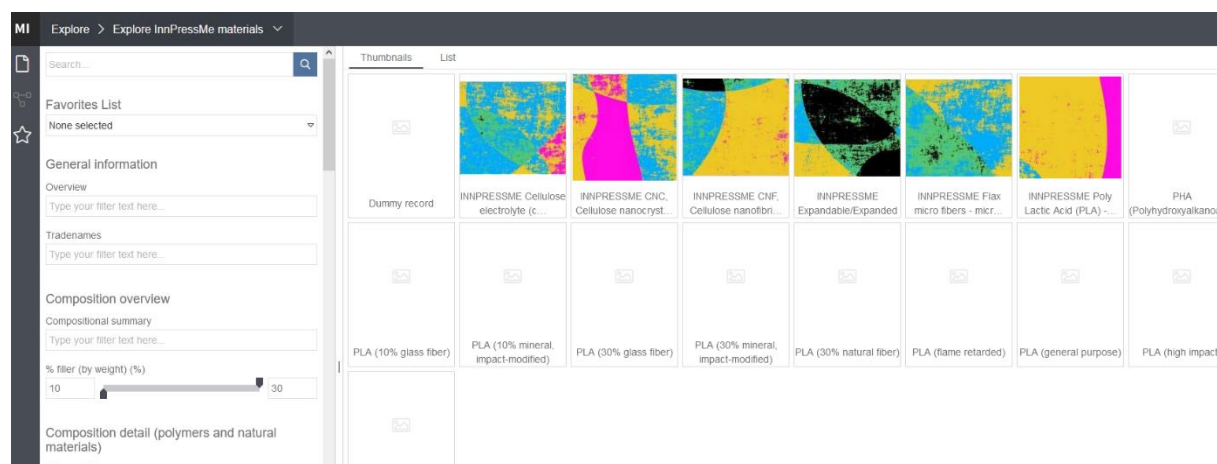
MI Explore > Explore InnPressMe materials

Search...

Favorites List
None selected

General information
Overview
Type your filter text here...
Tradenames
Type your filter text here...

Composition overview
Compositional summary
Type your filter text here...
% filler (by weight) (%)
10
30

Composition detail (polymers and natural materials)

Thumbnails List

Dummy record
INNPRESSME Cellulose electrolyte (c...
INNPRESSME CNC, Cellulose nanocryst...
INNPRESSME CNF, Cellulose nanofibri...
INNPRESSME Expandable/Expanded
INNPRESSME Flax micro fibers - micr...
INNPRESSME Poly Lactic Acid (PLA) -...
PHA (Polyhydroxyalkano
PLA (10% glass fiber)
PLA (10% mineral, impact-modified)
PLA (30% glass fiber)
PLA (30% mineral, impact-modified)
PLA (30% natural fiber)
PLA (flame retarded)
PLA (general purpose)
PLA (high impact